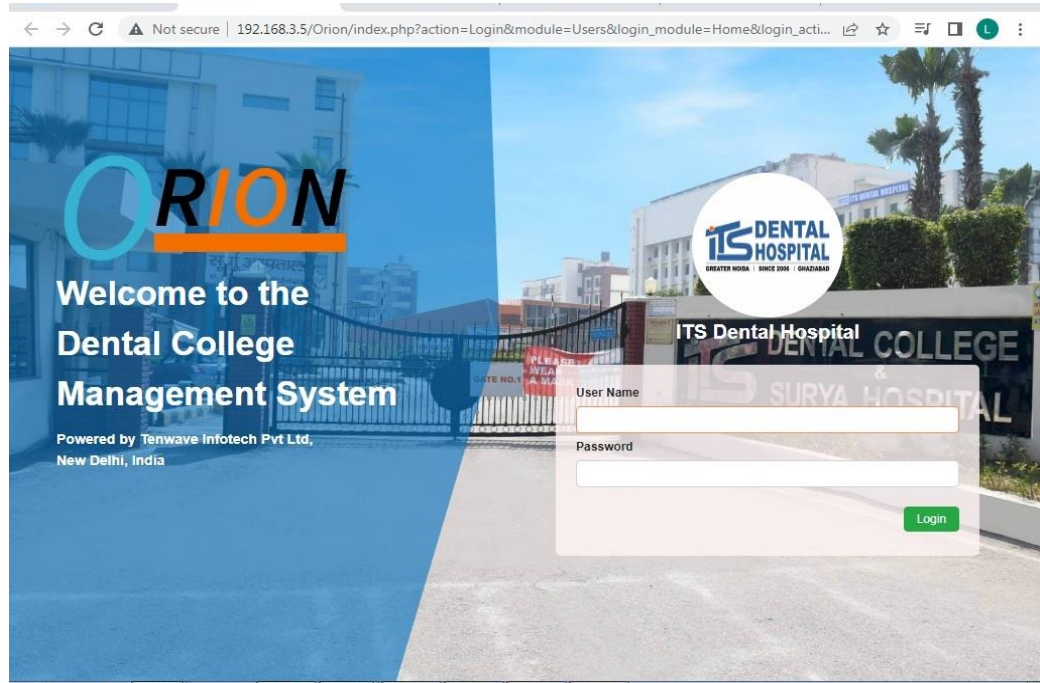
Not secure | 192.168.3.5/Orion/index.php?action=Login&module=Users&login_module=Home&login_acti...

L

ORION

Welcome to the Dental College Management System

Powered by Tenwave Infotech Pvt Ltd, New Delhi, India

ITS DENTAL HOSPITAL
GREATER NOIDA | SINCE 2006 | GHAZIABAD

ITS Dental Hospital

DENTAL COLLEGE & SURYA HOSPITAL

GATE NO.1

PLEASE WEAR A MASK

User Name

Password

Login